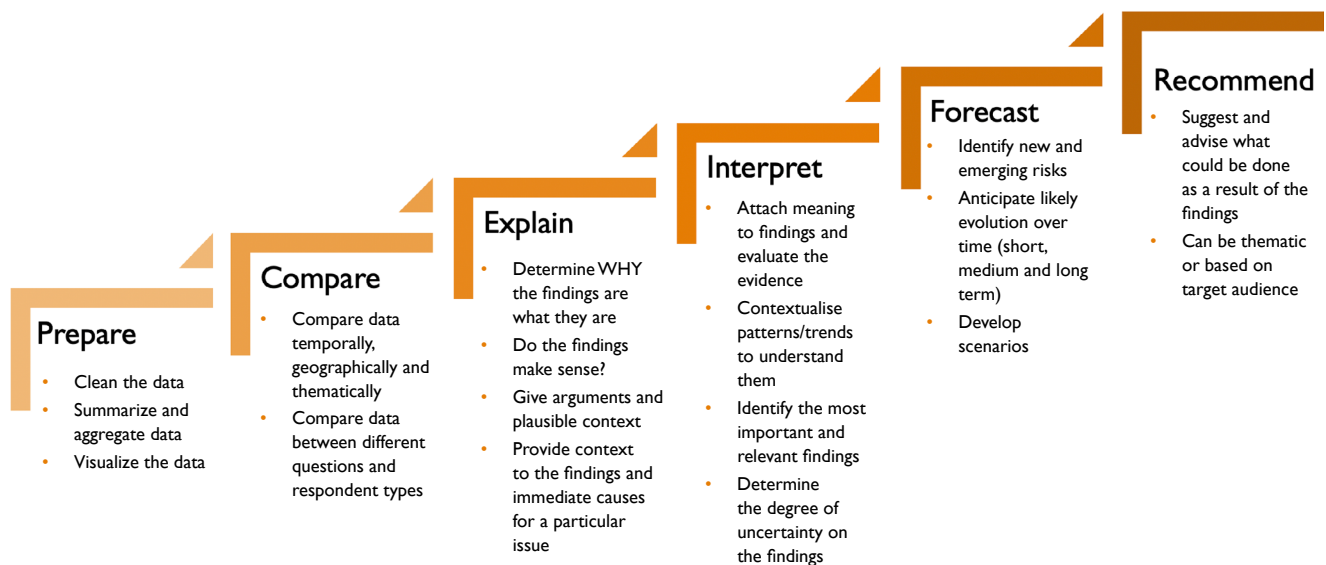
Prepare
- Clean the data
- Summarize and aggregate data
- Visualize the data

Compare
- Compare data temporally, geographically and thematically
- Compare data between different questions and respondent types

Explain
- Determine WHY the findings are what they are
- Do the findings make sense?
- Give arguments and plausible context
- Provide context to the findings and immediate causes for a particular issue

Interpret
- Attach meaning to findings and evaluate the evidence
- Contextualise patterns/trends to understand them
- Identify the most important and relevant findings
- Determine the degree of uncertainty on the findings

Forecast
- Identify new and emerging risks
- Anticipate likely evolution over time (short, medium and long term)
- Develop scenarios

Recommend
- Suggest and advise what could be done as a result of the findings
- Can be thematic or based on target audience